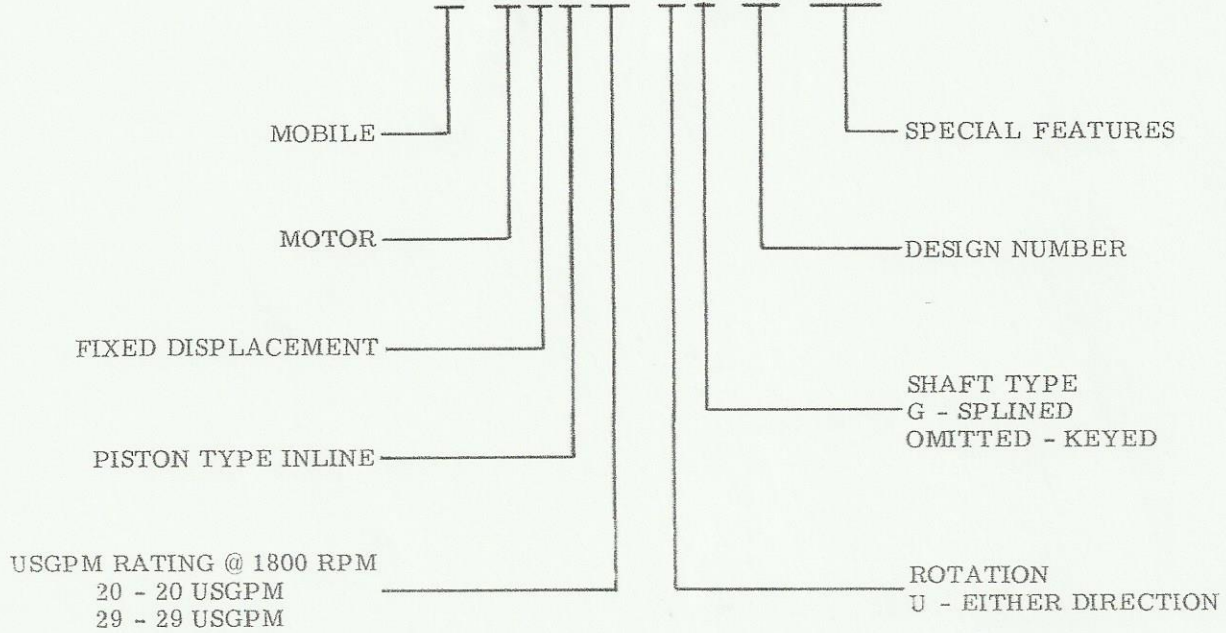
MOBILE

MOTOR

FIXED DISPLACEMENT

PISTON TYPE INLINE

USGPM RATING @ 1800 RPM
20 - 20 USGPM
29 - 29 USGPM

SPECIAL FEATURES

DESIGN NUMBER

SHAFT TYPE
G - SPLINED
OMITTED - KEYED

ROTATION
U - EITHER DIRECTION